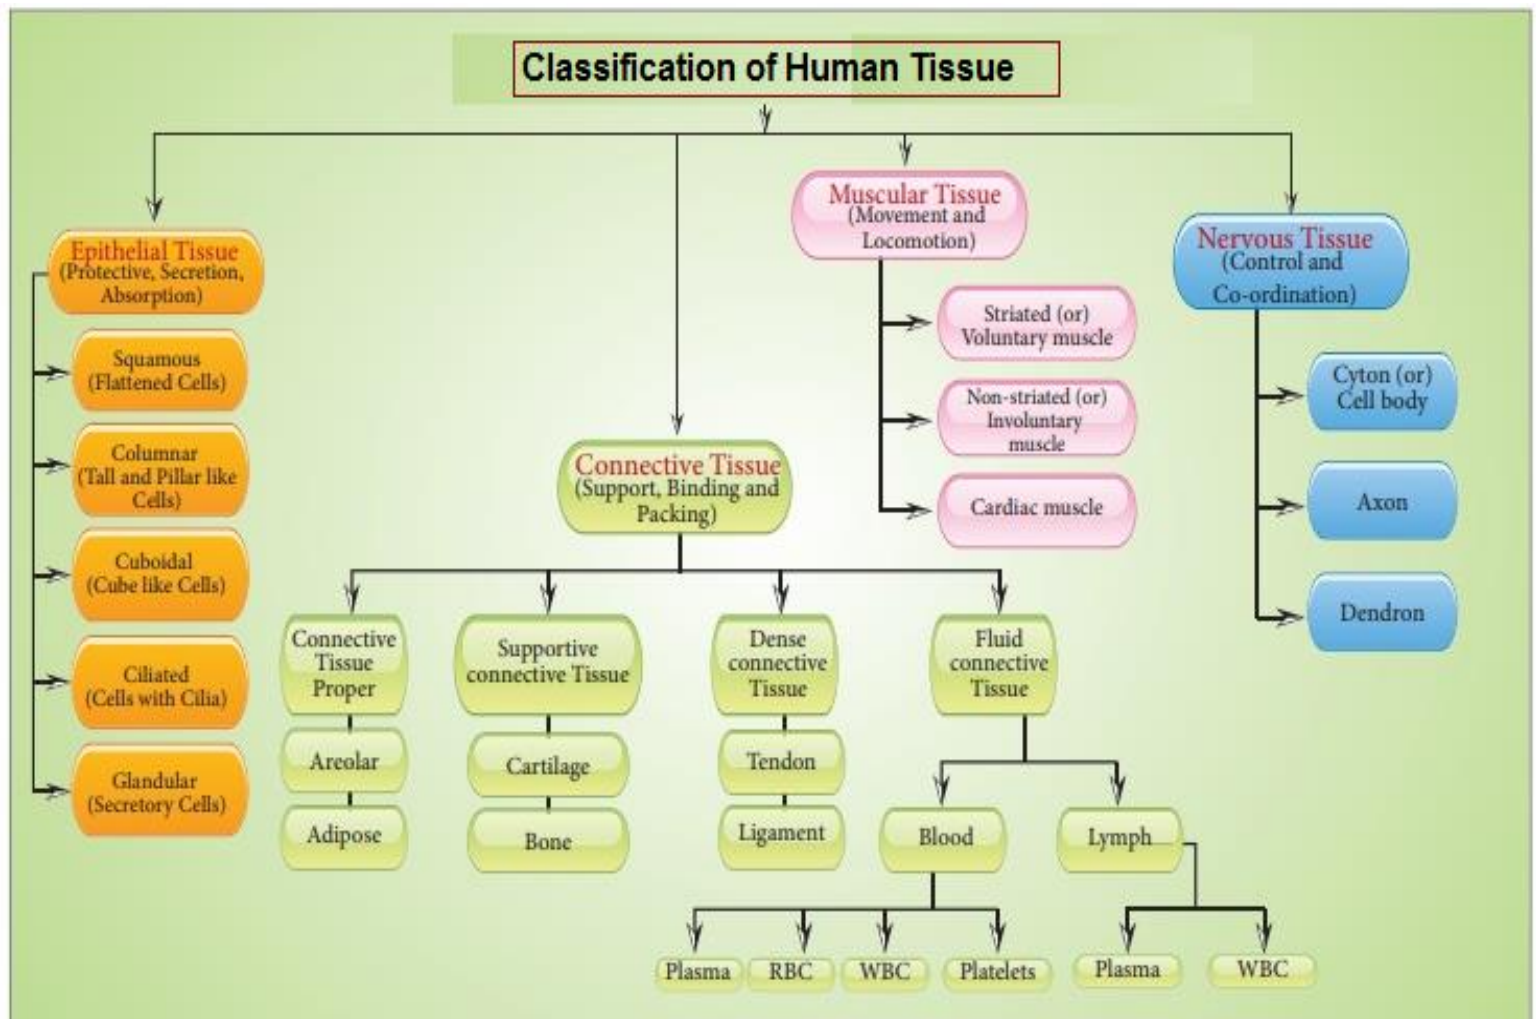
Classification of Human Tissue

Epithelial Tissue
(Protective, Secretion, Absorption)

Squamous
(Flattened Cells)

Columnar
(Tall and Pillar like Cells)

Cuboidal
(Cube like Cells)

Ciliated
(Cells with Cilia)

Glandular
(Secretory Cells)

Connective Tissue
(Support, Binding and Packing)

Connective Tissue Proper

Areolar

Adipose

Supportive connective Tissue

Cartilage

Bone

Dense connective Tissue

Tendon

Ligament

Fluid connective Tissue

Blood

Plasma

RBC

WBC

Platelets

Lymph

Plasma

WBC

Muscular Tissue
(Movement and Locomotion)

Striated (or) Voluntary muscle

Non-striated (or) Involuntary muscle

Cardiac muscle

Nervous Tissue
(Control and Co-ordination)

Cyton (or) Cell body

Axon

Dendron